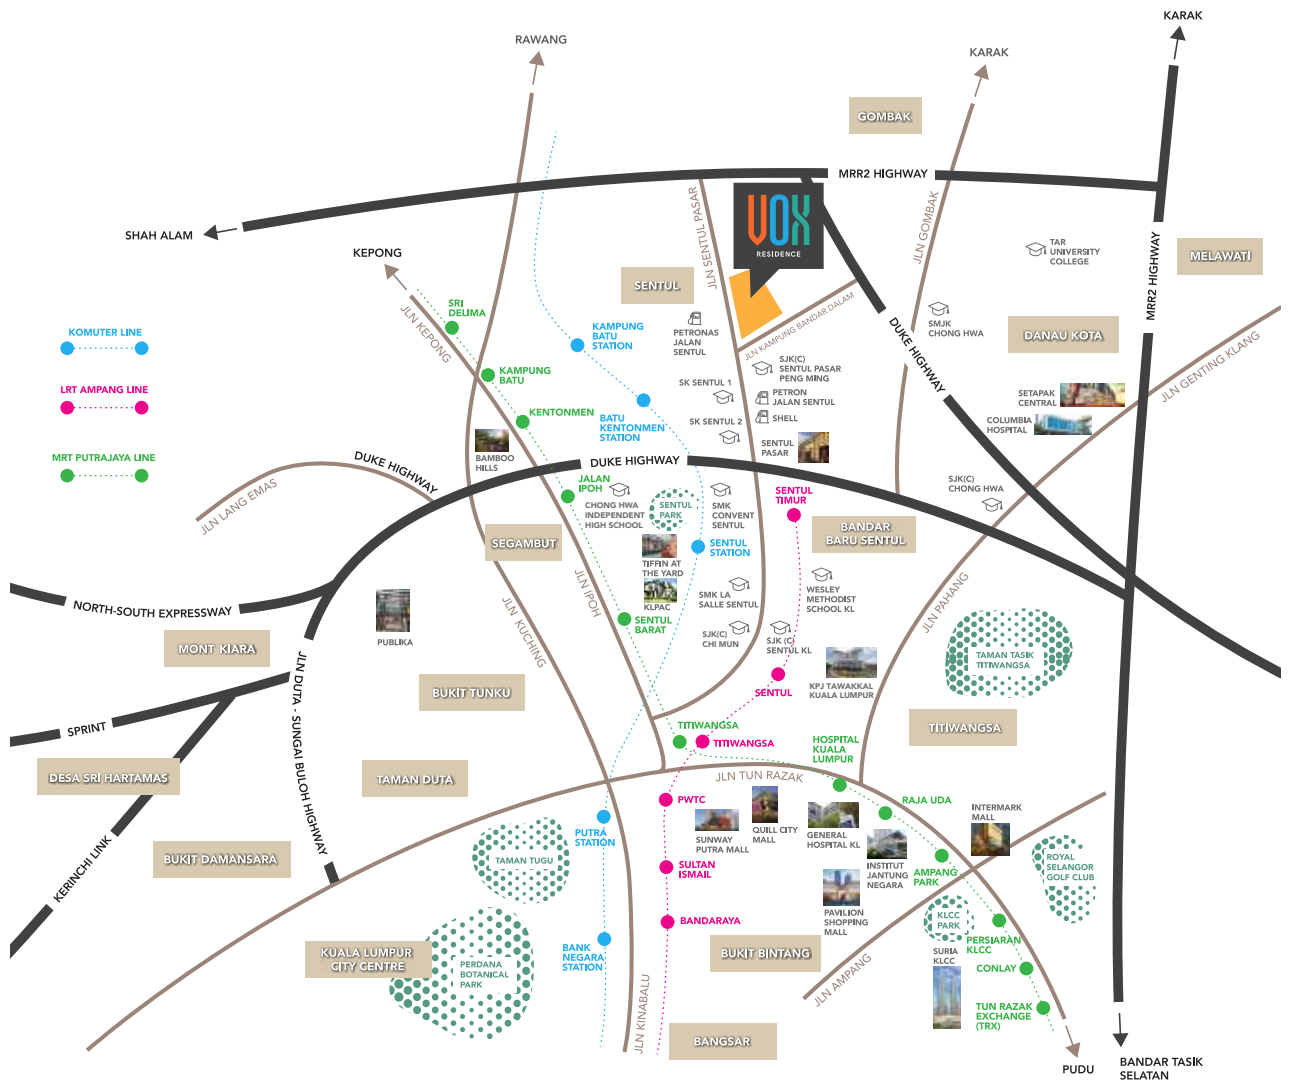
KARAK
RAWANG
KARAK
GOMBAK
MRR2 HIGHWAY
VOX RESIDENCE
SHAH ALAM
KEPONG
JLN SENTUL PASAR
JLN GOMBAK
TAR UNIVERSITY COLLEGE
MELAWATI
MRR2 HIGHWAY
SENTUL
KOMUTER LINE
LRT AMPANG LINE
MRT PUTRAJAYA LINE
SRI DELIMA
JLN KEPONG
KAMPUNG BATU STATION
PETRONAS JALAN SENTUL
JLN KAMPUNG BANDAR DALAM
DUKE HIGHWAY
SMJK CHONG HWA
DANAU KOTA
JLN GENTING KLANG
KAMPUNG BATU
SJK(C) SENTUL PASAR PENG MING
SK SENTUL 1
PETRON JALAN SENTUL
SHELL
SETAPAK CENTRAL
COLUMBIA HOSPITAL
KENTONMEN
BATU KENTONMEN STATION
SK SENTUL 2
SENTUL PASAR
BAMBOO HILLS
DUKE HIGHWAY
DUKE HIGHWAY
JALAN IPOH
SENTUL TIMUR
SJK(C) CHONG HWA
JLN LANG EMAS
CHONG HWA INDEPENDENT HIGH SCHOOL
SENTUL PARK
SMK CONVENT SENTUL
BANDAR BARU SENTUL
SEGAMBUT
SENTUL STATION
TIFFIN AT THE YARD
WESLEY METHODIST SCHOOL KL
NORTH-SOUTH EXPRESSWAY
KLPAC
SMK LA SALLE SENTUL
JLN PAHANG
PUBLIKA
SENTUL BARAT
SJK(C) CHI MUN
SJK (C) SENTUL KL
TAMAN TASIK TITIWANGSA
MONT KIARA
JLN IPOH
JLN KUCHING
KPJ TAWAKKAL KUALA LUMPUR
JLN DUTA - SUNGAI BULOH HIGHWAY
BUKIT TUNKU
SENTUL
SPRINT
TITIWANGSA
TITIWANGSA
TITIWANGSA
HOSPITAL KUALA LUMPUR
DESA SRI HARTAMAS
TAMAN DUTA
JLN TUN RAZAK
PWTC
RAJA UDA
INTERMARK MALL
QUILL CITY MALL
SUNWAY PUTRA MALL
GENERAL HOSPITAL KL
PUTRA STATION
BUKIT DAMANSARA
TAMAN TUGU
KERINCHI LINK
SULTAN ISMAIL
INSTITUT JANTUNG NEGARA
AMPANG PARK
ROYAL SELANGOR GOLF CLUB
PAVILION SHOPPING MALL
KLCC PARK
PERSIARAN KLCC
BANDARAYA
KUALA LUMPUR CITY CENTRE
PERDANA BOTANICAL PARK
BANK NEGARA STATION
BUKIT BINTANG
SURIA KLCC
CONLAY
JLN AMPANG
TUN RAZAK EXCHANGE (TRX)
JLN KINABALU
BANGSAR
PUDU
BANDAR TASIK SELATAN